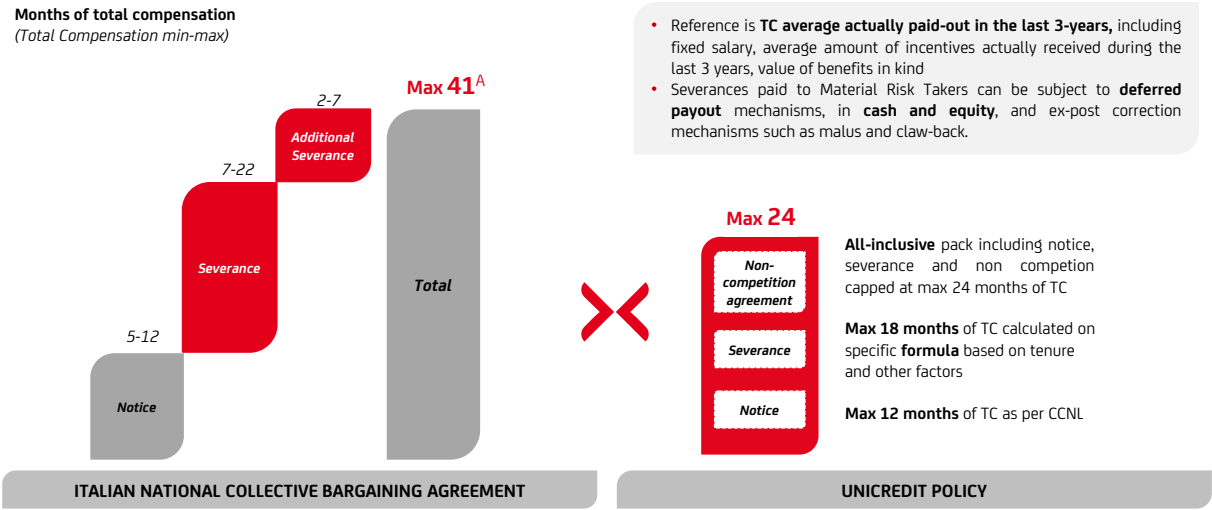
Months of total compensation
(Total Compensation min-max)

Max 41$^{A}$

2-7

Additional Severance

7-22

Severance

Total

5-12

Notice

ITALIAN NATIONAL COLLECTIVE BARGAINING AGREEMENT

• Reference is TC average actually paid-out in the last 3-years, including fixed salary, average amount of incentives actually received during the last 3 years, value of benefits in kind
• Severances paid to Material Risk Takers can be subject to deferred payout mechanisms, in cash and equity, and ex-post correction mechanisms such as malus and claw-back.

Max 24

Non-competition agreement

Severance

Notice

All-inclusive pack including notice, severance and non competion capped at max 24 months of TC

Max 18 months of TC calculated on specific formula based on tenure and other factors

Max 12 months of TC as per CCNL

UNICREDIT POLICY